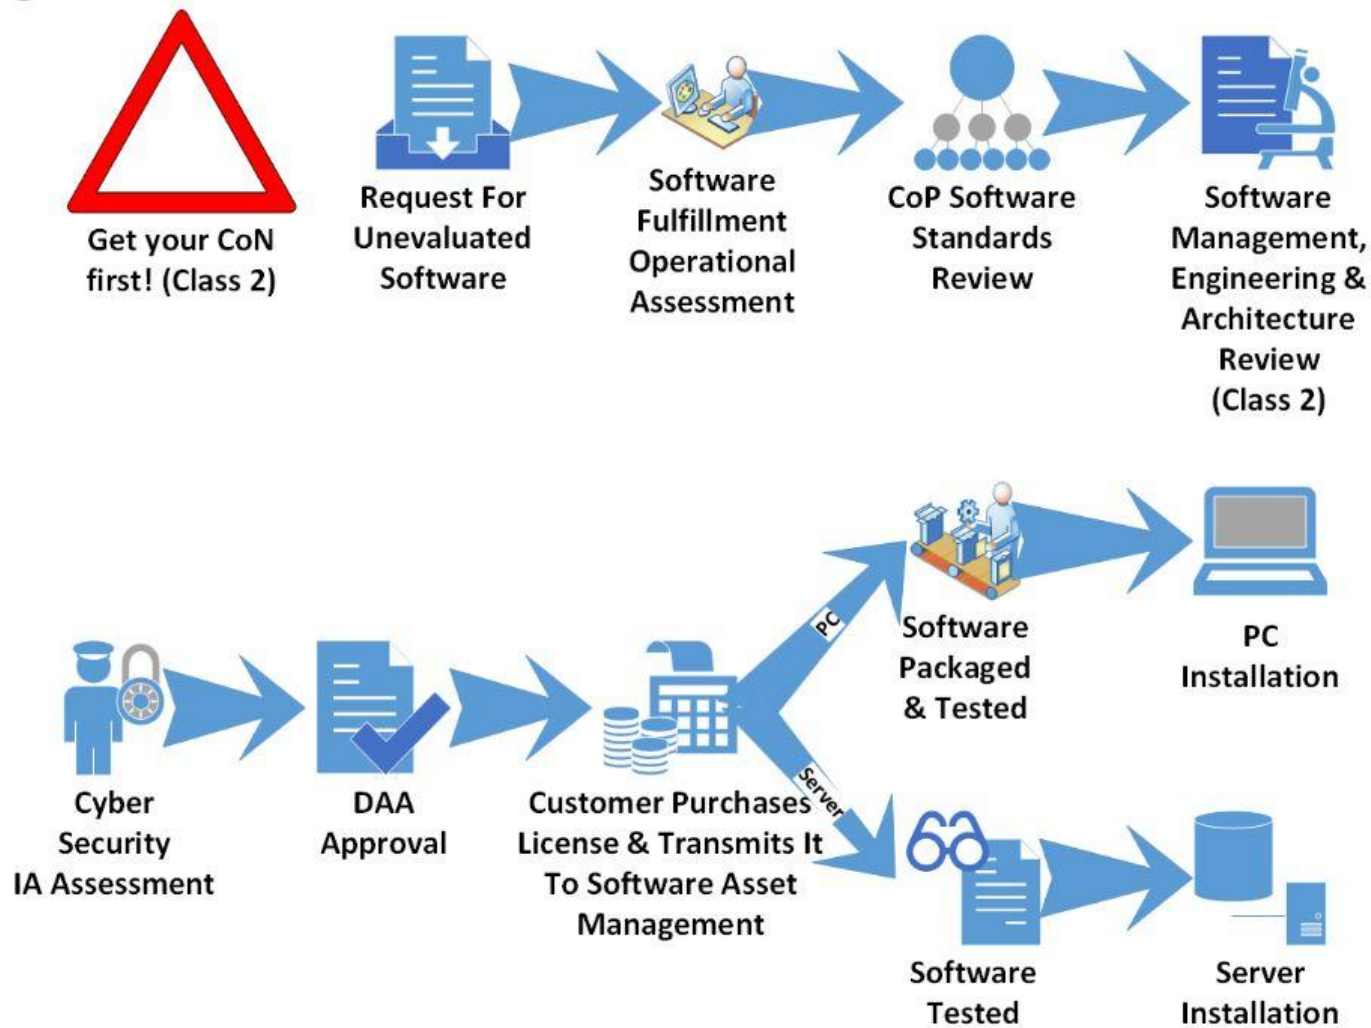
Get your CoN first! (Class 2)

Request For Unevaluated Software

Software Fulfillment Operational Assessment

CoP Software Standards Review

Software Management, Engineering & Architecture Review (Class 2)

Cyber Security IA Assessment

DAA Approval

Customer Purchases License & Transmits It To Software Asset Management

PC

Server

Software Packaged & Tested

PC Installation

Software Tested

Server Installation